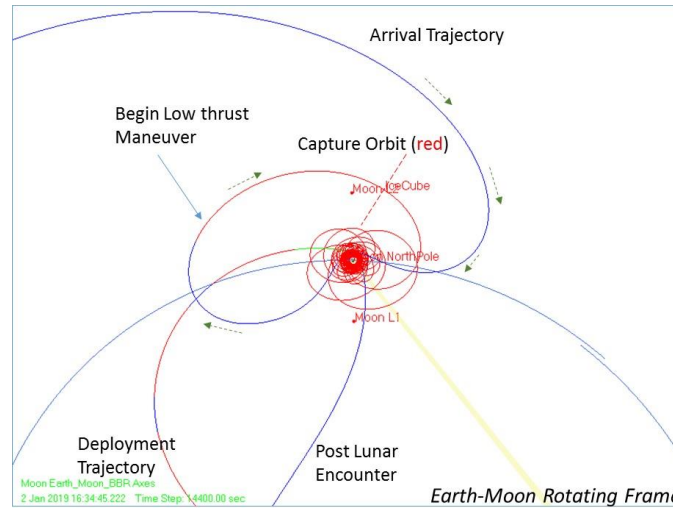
Arrival Trajectory

Begin Low thrust Maneuver

Capture Orbit (red)

Moon L2

IceCube

NorthPole

Moon L1

Deployment Trajectory

Post Lunar Encounter

Moon Earth_Moon_BBR Axes
2 Jan 2019 16:34:45.222 Time Step: 14400.00 sec

Earth-Moon Rotating Fram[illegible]